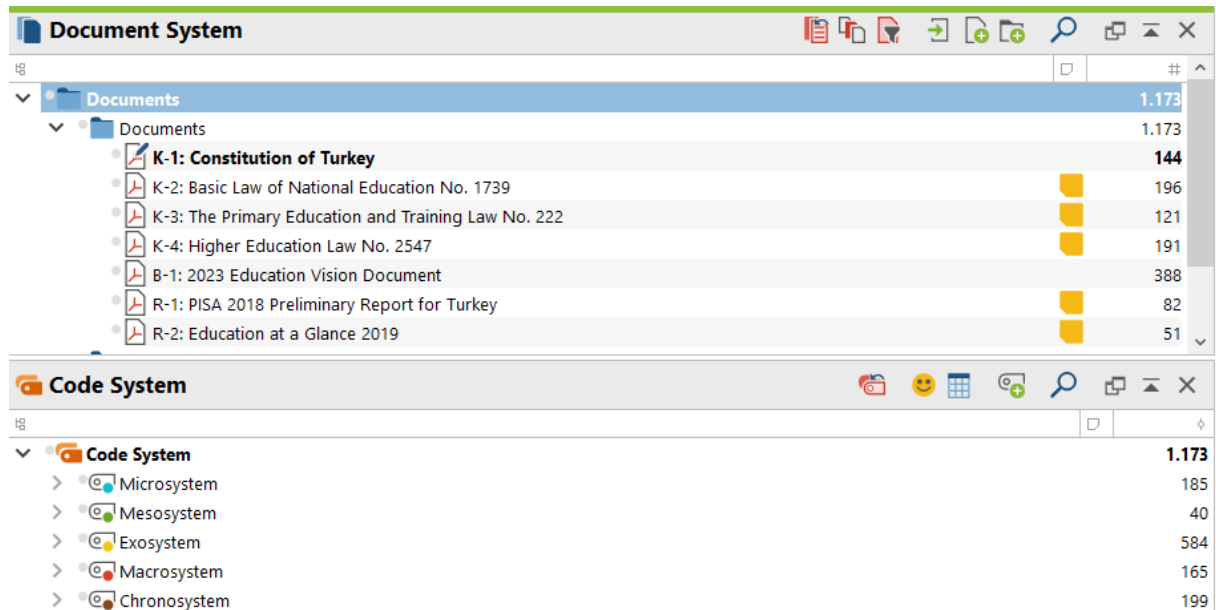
Document System

#

Documents 1.173

Documents 1.173

K-1: Constitution of Turkey 144

K-2: Basic Law of National Education No. 1739 196

K-3: The Primary Education and Training Law No. 222 121

K-4: Higher Education Law No. 2547 191

B-1: 2023 Education Vision Document 388

R-1: PISA 2018 Preliminary Report for Turkey 82

R-2: Education at a Glance 2019 51

Code System

Code System 1.173

Microsystem 185

Mesosystem 40

Exosystem 584

Macrosystem 165

Chronosystem 199